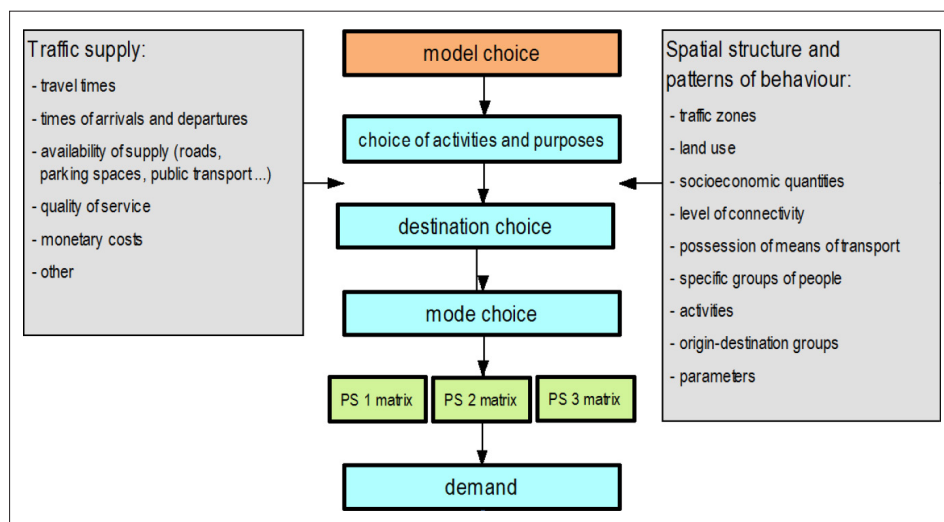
Traffic supply:

- travel times
- times of arrivals and departures
- availability of supply (roads, parking spaces, public transport ...)
- quality of service
- monetary costs
- other

model choice

choice of activities and purposes

destination choice

mode choice

PS 1 matrix

PS 2 matrix

PS 3 matrix

demand

Spatial structure and patterns of behaviour:

- traffic zones
- land use
- socioeconomic quantities
- level of connectivity
- possession of means of transport
- specific groups of people
- activities
- origin-destination groups
- parameters